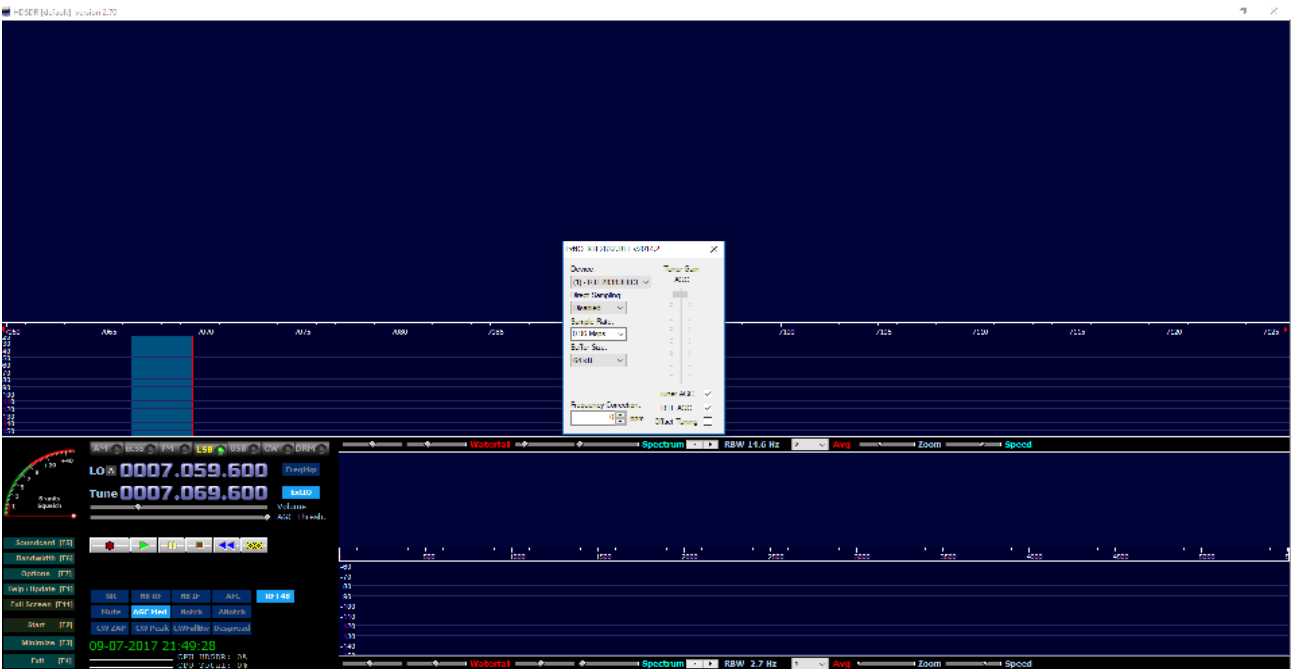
HDSDR [default] version 2.70

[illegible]

Device
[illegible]
Direct Sampling
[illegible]
Sample Rate
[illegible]
Buffer Size
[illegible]
Frequency Correction
0 ppm
Tuner Gain
AGC
Tuner AGC ✓
RTL AGC ✓
Offset Tuning

7060 7065 7070 7075 7080 7085 7100 7105 7110 7115 7120 7125

AM ECSS FM LSB USB CW DRM
LO 0007.059.600 FreqMgr
Tune 0007.069.600 ExtIO
Volume
AGC Thresh.
Squelch

Soundcard [F5]
Bandwidth [F6]
Options [F7]
Swap I/Update [F1]
Full Screen [F11]
Start [F2]
Minimize [F3]
Exit [F4]

NB NR IF NR AFC RF+IF
Mute AGC Med Notch ANotch
CW ZAP CW Peak LWFullBw Diagnosis

09-07-2017 21:49:28
CPU HDSDR: 0%
CPU Total: 0%

Waterfall Spectrum RBW 14.6 Hz Avg Zoom Speed
Waterfall Spectrum RBW 2.7 Hz Avg Zoom Speed